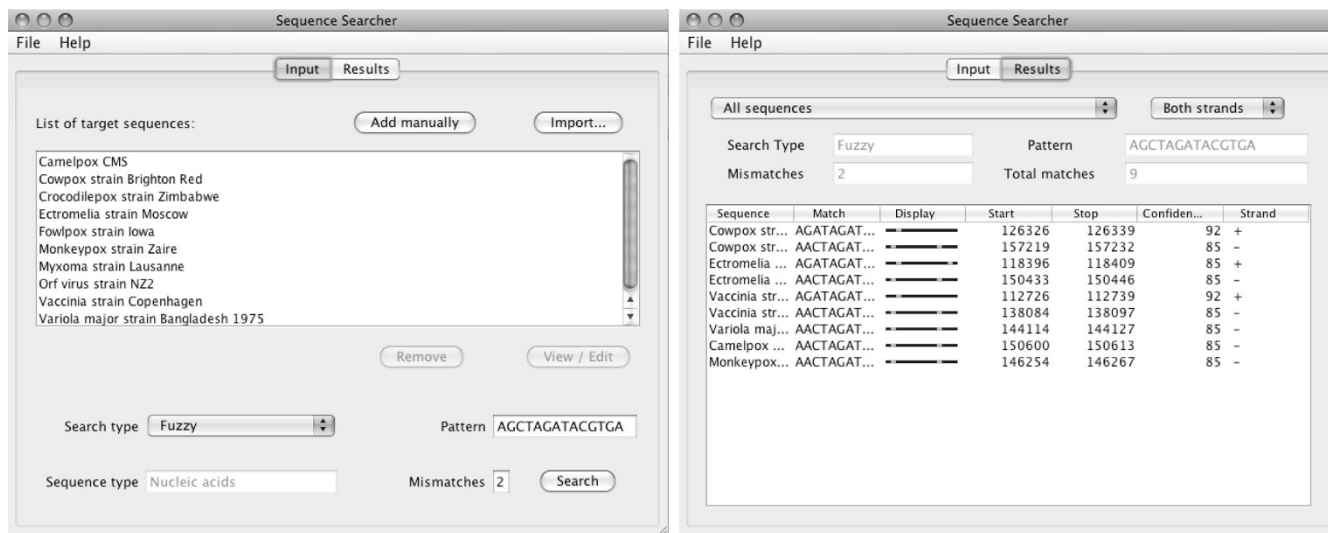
Sequence Searcher

File Help

Input Results

List of target sequences:

Add manually

Import...

Camelpox CMS
Cowpox strain Brighton Red
Crocodilepox strain Zimbabwe
Ectromelia strain Moscow
Fowlpox strain Iowa
Monkeypox strain Zaire
Myxoma strain Lausanne
Orf virus strain NZ2
Vaccinia strain Copenhagen
Variola major strain Bangladesh 1975

Remove

View / Edit

Search type Fuzzy

Pattern AGCTAGATACGTGA

Sequence type Nucleic acids

Mismatches 2

Search

Sequence Searcher

File Help

Input Results

All sequences

Both strands

Search Type Fuzzy

Pattern AGCTAGATACGTGA

Mismatches 2

Total matches 9

| Sequence | Match | Display | Start | Stop | Confiden... | Strand |
|---|---|---|---|---|---|---|
| Cowpox str... | AGATAGAT... | | 126326 | 126339 | 92 | + |
| Cowpox str... | AACTAGAT... | | 157219 | 157232 | 85 | - |
| Ectromelia ... | AGATAGAT... | | 118396 | 118409 | 85 | + |
| Ectromelia ... | AACTAGAT... | | 150433 | 150446 | 85 | - |
| Vaccinia str... | AGATAGAT... | | 112726 | 112739 | 92 | + |
| Vaccinia str... | AACTAGAT... | | 138084 | 138097 | 85 | - |
| Variola maj... | AACTAGAT... | | 144114 | 144127 | 85 | - |
| Camelpox ... | AACTAGAT... | | 150600 | 150613 | 85 | - |
| Monkeypox... | AACTAGAT... | | 146254 | 146267 | 85 | - |